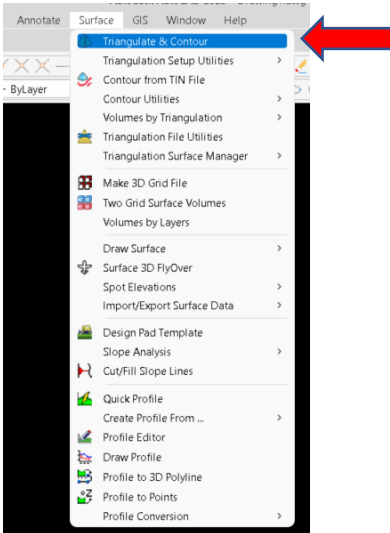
Annotate Surface GIS Window Help

ByLayer

Triangulate & Contour
Triangulation Setup Utilities >
Contour from TIN File
Contour Utilities >
Volumes by Triangulation >
Triangulation File Utilities
Triangulation Surface Manager >
Make 3D Grid File
Two Grid Surface Volumes
Volumes by Layers
Draw Surface >
Surface 3D FlyOver
Spot Elevations >
Import/Export Surface Data >
Design Pad Template
Slope Analysis >
Cut/Fill Slope Lines
Quick Profile
Create Profile From ... >
Profile Editor
Draw Profile
Profile to 3D Polyline
Profile to Points
Profile Conversion >